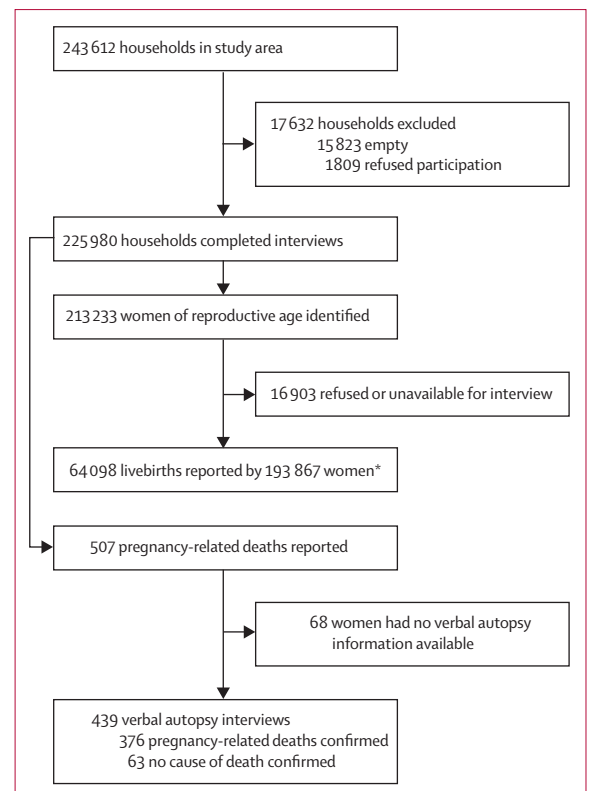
243 612 households in study area

17 632 households excluded
15 823 empty
1809 refused participation

225 980 households completed interviews

213 233 women of reproductive age identified

16 903 refused or unavailable for interview

64 098 livebirths reported by 193 867 women*

507 pregnancy-related deaths reported

68 women had no verbal autopsy information available

439 verbal autopsy interviews
376 pregnancy-related deaths confirmed
63 no cause of death confirmed